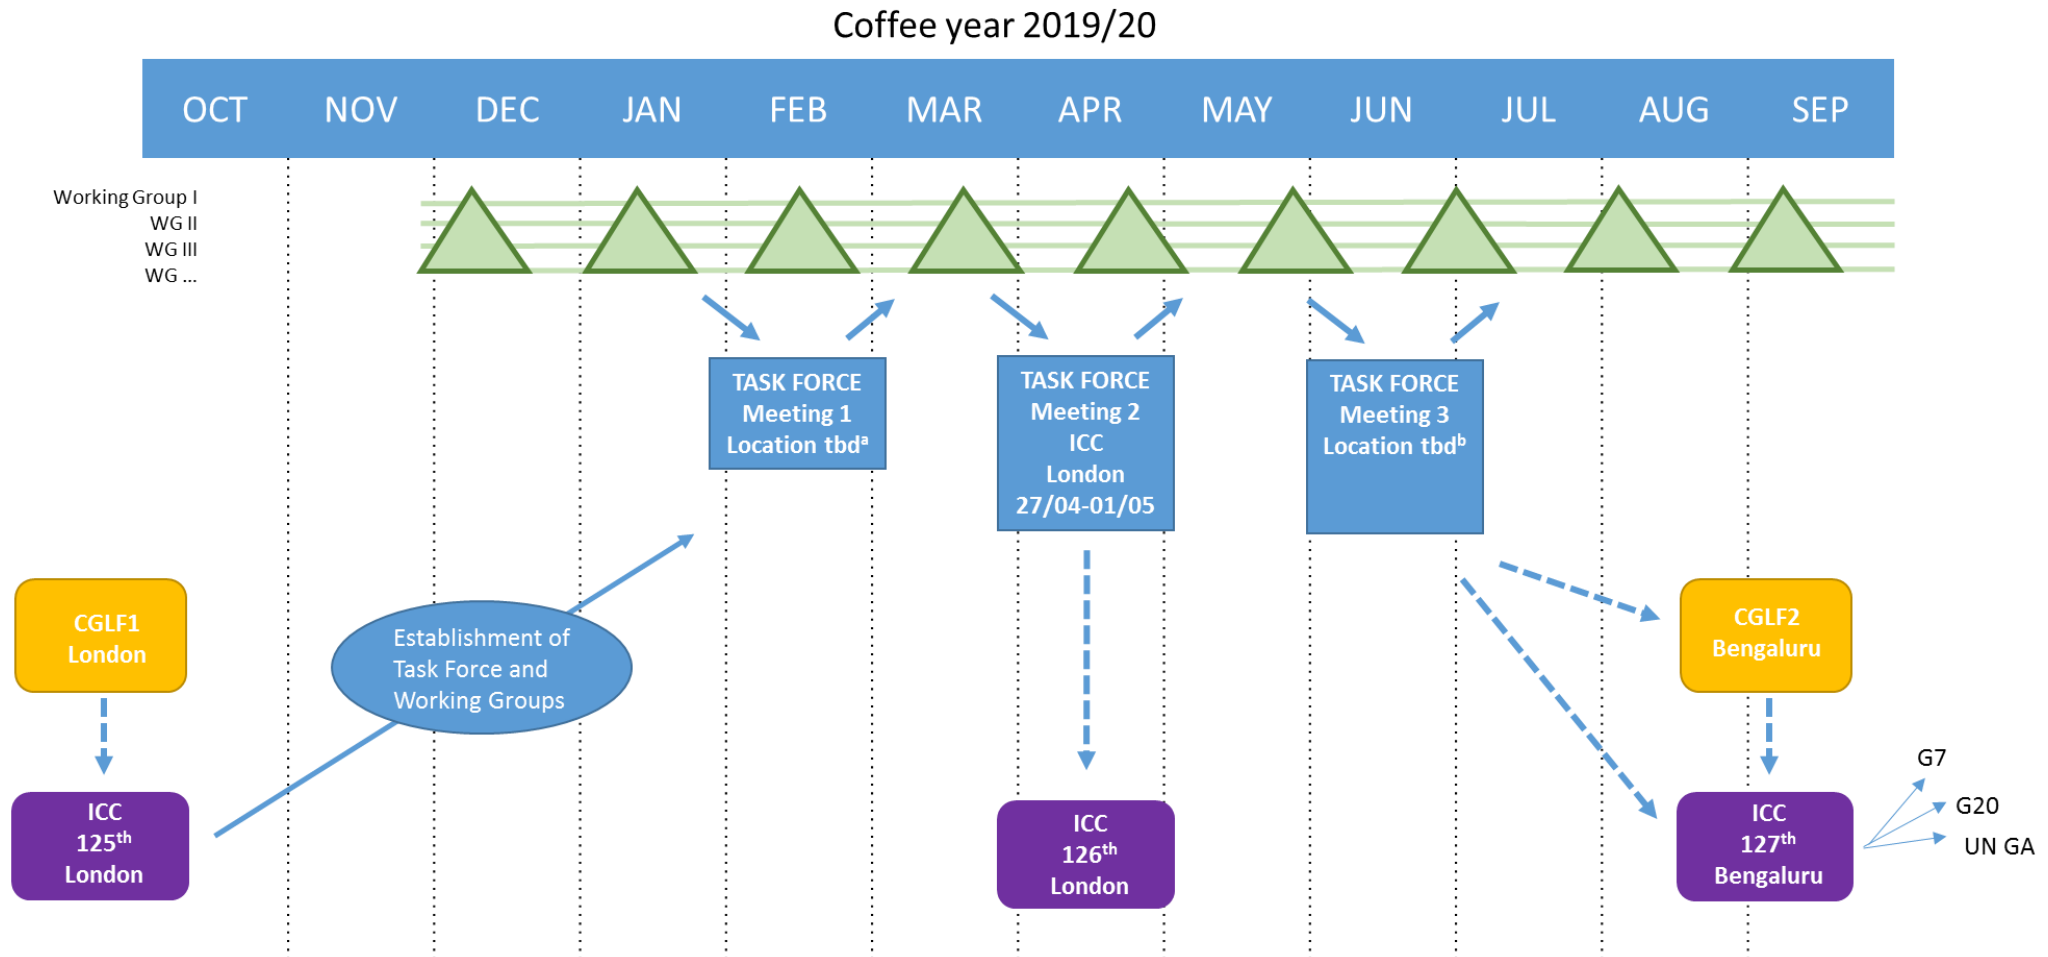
Coffee year 2019/20

| OCT | NOV | DEC | JAN | FEB | MAR | APR | MAY | JUN | JUL | AUG | SEP |
|---|---|---|---|---|---|---|---|---|---|---|---|

Working Group I
WG II
WG III
WG ...

TASK FORCE Meeting 1 Location tbd$^a$

TASK FORCE Meeting 2 ICC London 27/04-01/05

TASK FORCE Meeting 3 Location tbd$^b$

CGLF1 London

Establishment of Task Force and Working Groups

CGLF2 Bengaluru

ICC $125^{th}$ London

ICC $126^{th}$ London

ICC $127^{th}$ Bengaluru

G7
G20
UN GA